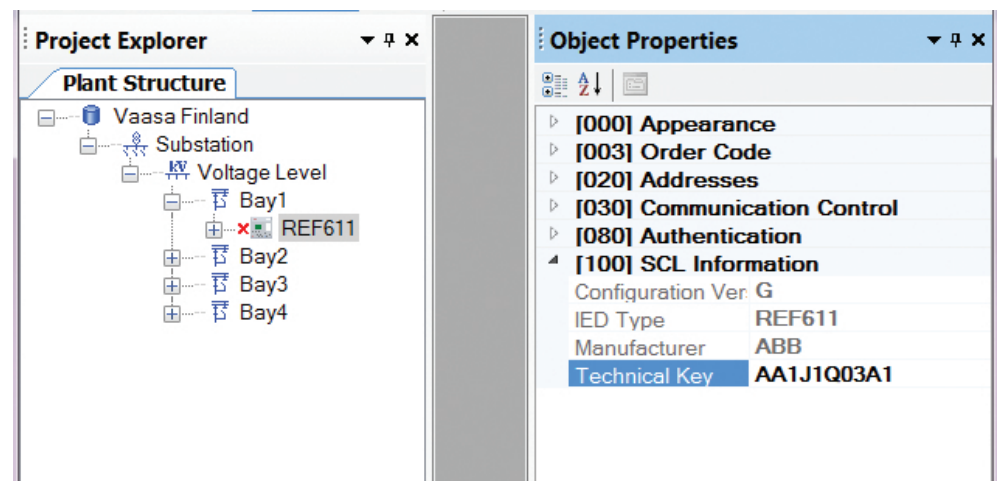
Project Explorer

Plant Structure

Vaasa Finland
Substation
Voltage Level
Bay1
REF611
Bay2
Bay3
Bay4

Object Properties

[000] Appearance
[003] Order Code
[020] Addresses
[030] Communication Control
[080] Authentication
[100] SCL Information

| | |
|---|---|
| Configuration Ver | G |
| IED Type | REF611 |
| Manufacturer | ABB |
| Technical Key | AA1J1Q03A1 |